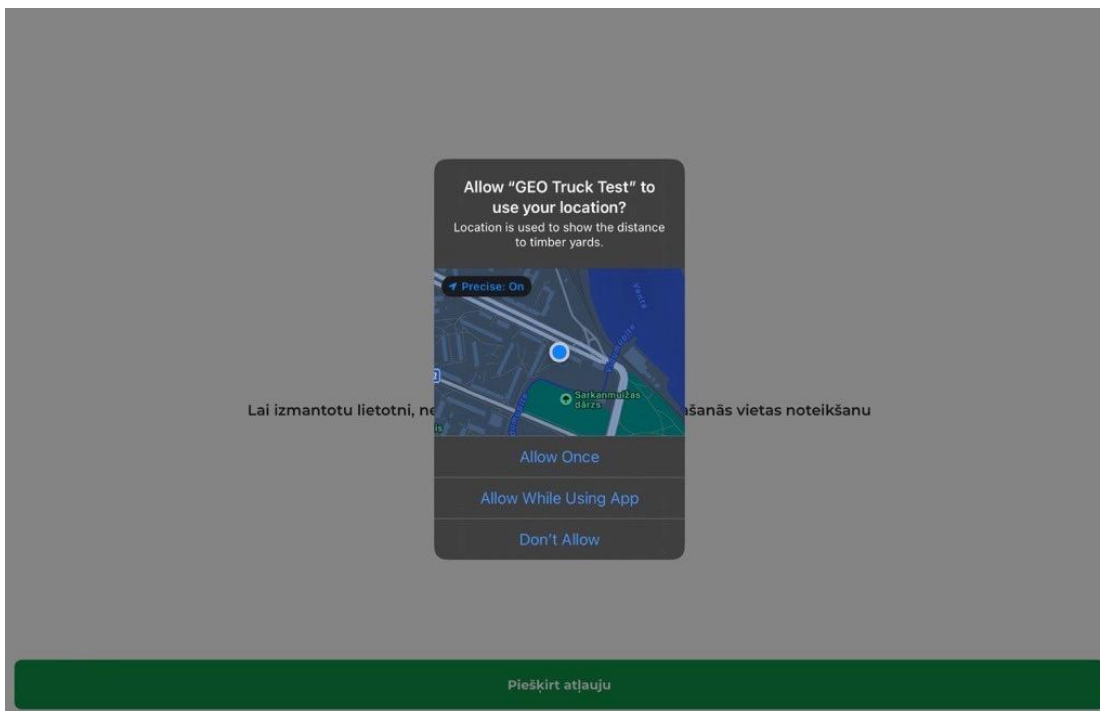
Allow "GEO Truck Test" to use your location?
Location is used to show the distance to timber yards.

Precise: On

Sarkanmuižas dārzs

Lai izmantotu lietotni, ne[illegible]šanās vietas noteikšanu

Allow Once

Allow While Using App

Don't Allow

Piešķirt atļauju